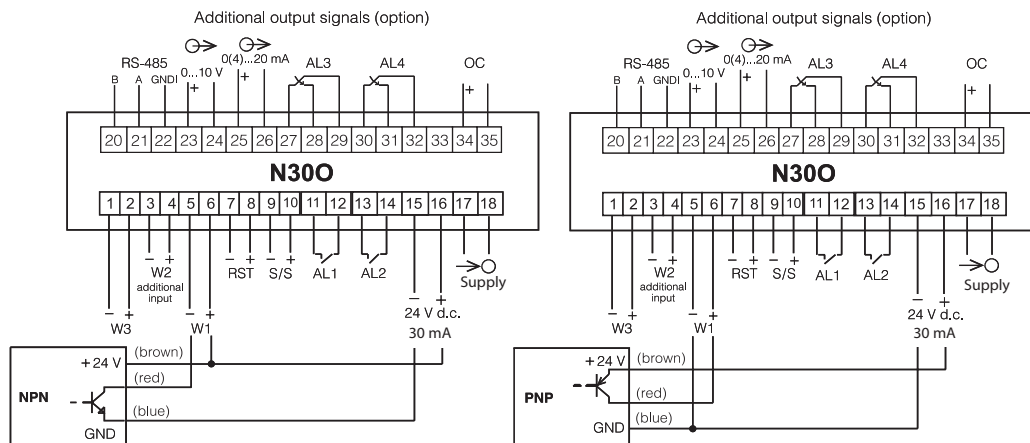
Additional output signals (option)

RS-485
B A GNDI
0...10 V
0(4)...20 mA
AL3
AL4
OC

20 21 22 23 24 25 26 27 28 29 30 31 32 33 34 35

N30O

1 2 3 4 5 6 7 8 9 10 11 12 13 14 15 16 17 18

W2
additional input
RST
S/S
AL1
AL2
Supply
W3
W1
24 V d.c.
30 mA

+24 V (brown)
(red)
NPN
(blue)
GND

Additional output signals (option)

RS-485
B A GNDI
0...10 V
0(4)...20 mA
AL3
AL4
OC

20 21 22 23 24 25 26 27 28 29 30 31 32 33 34 35

N30O

1 2 3 4 5 6 7 8 9 10 11 12 13 14 15 16 17 18

W2
additional input
RST
S/S
AL1
AL2
Supply
W3
W1
24 V d.c.
30 mA

+24 V (brown)
PNP
(red)
(blue)
GND